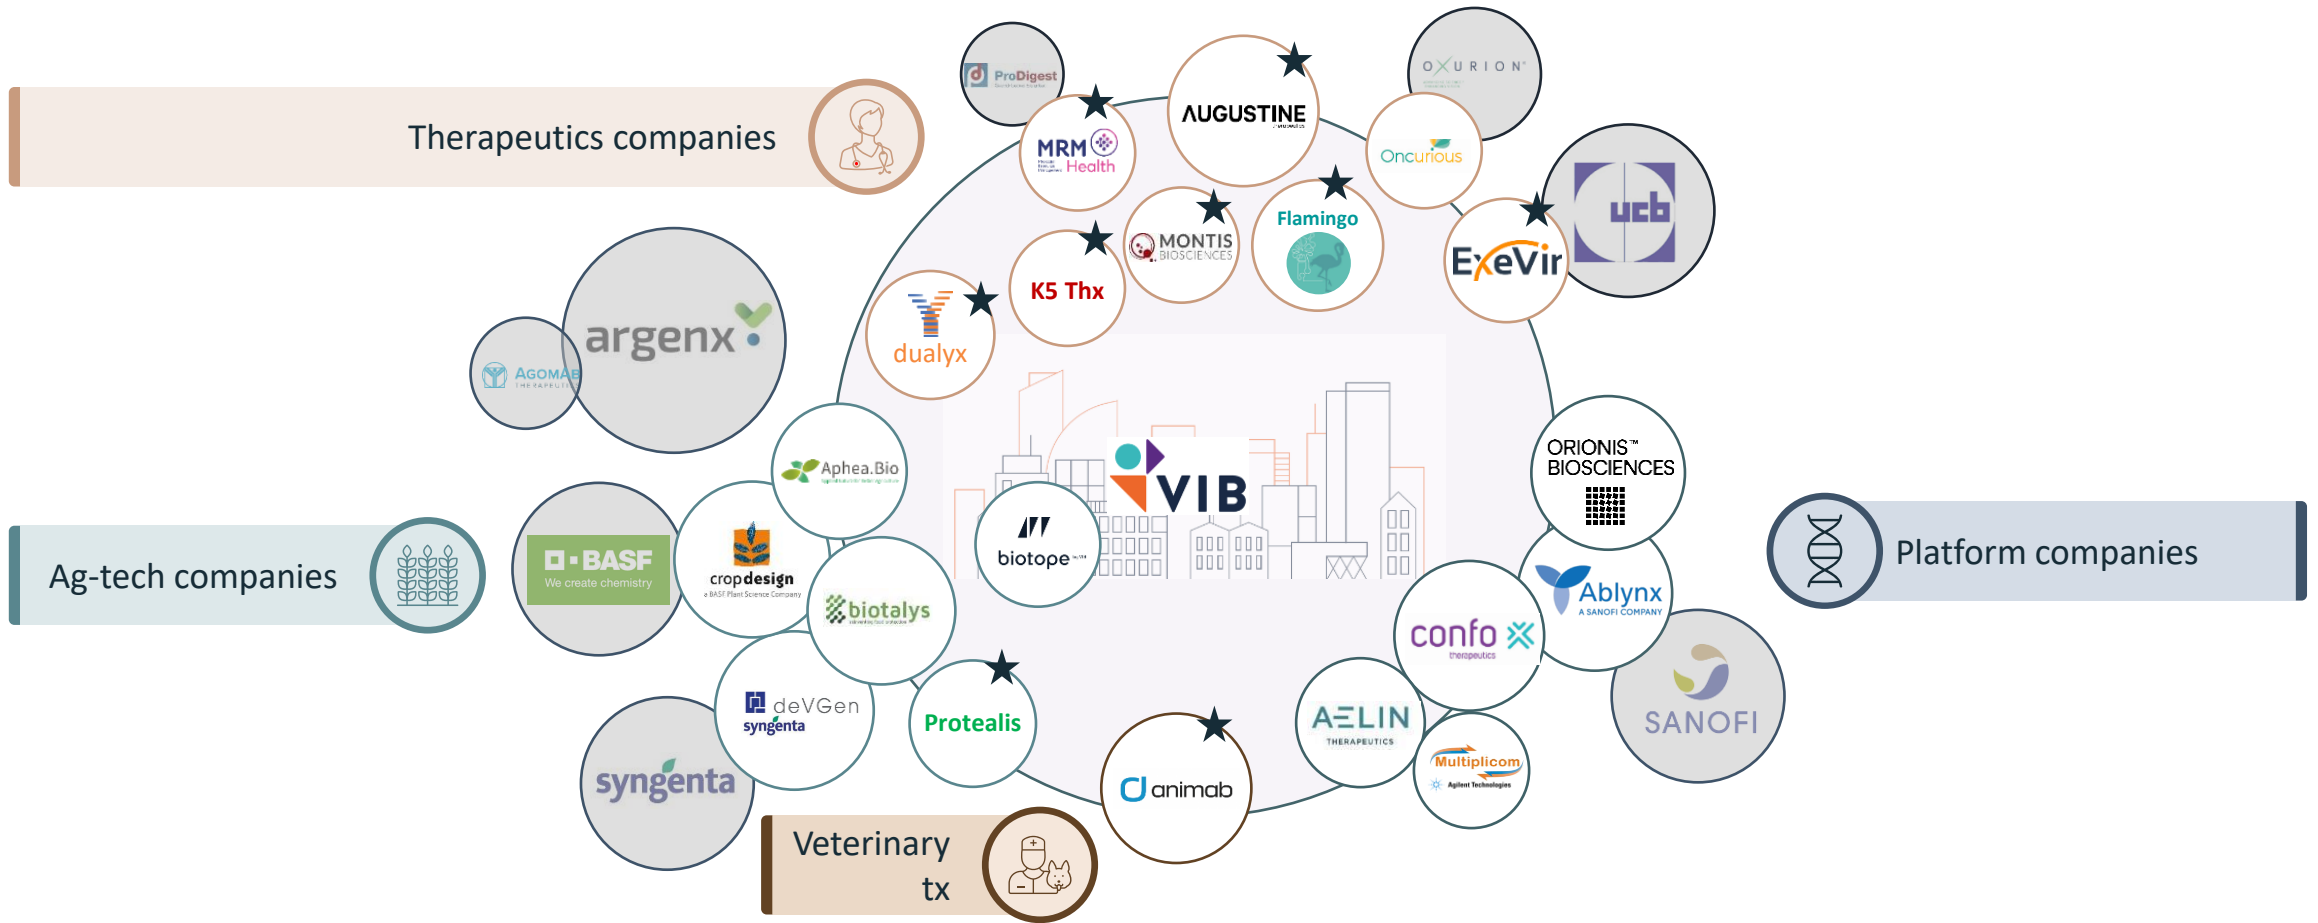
Therapeutics companies

ProDigest

AUGUSTINE

OXURION

MRM Health

Oncurious

Flamingo

MONTIS BIOSCIENCES

ExeVir

ucb

K5 Thx

dualyx

argenx

AGOMAB THERAPEUTICS

Aphea.Bio

VIB

biotope

ORIONIS™ BIOSCIENCES

Platform companies

Ag-tech companies

BASF We create chemistry

cropdesign a BASF Plant Science Company

biotalys

Ablynx A SANOFI COMPANY

confo therapeutics

SANOFI

deVGen syngenta

Protealis

AELIN THERAPEUTICS

syngenta

Multiplicom Agilent Technologies

animab

Veterinary tx